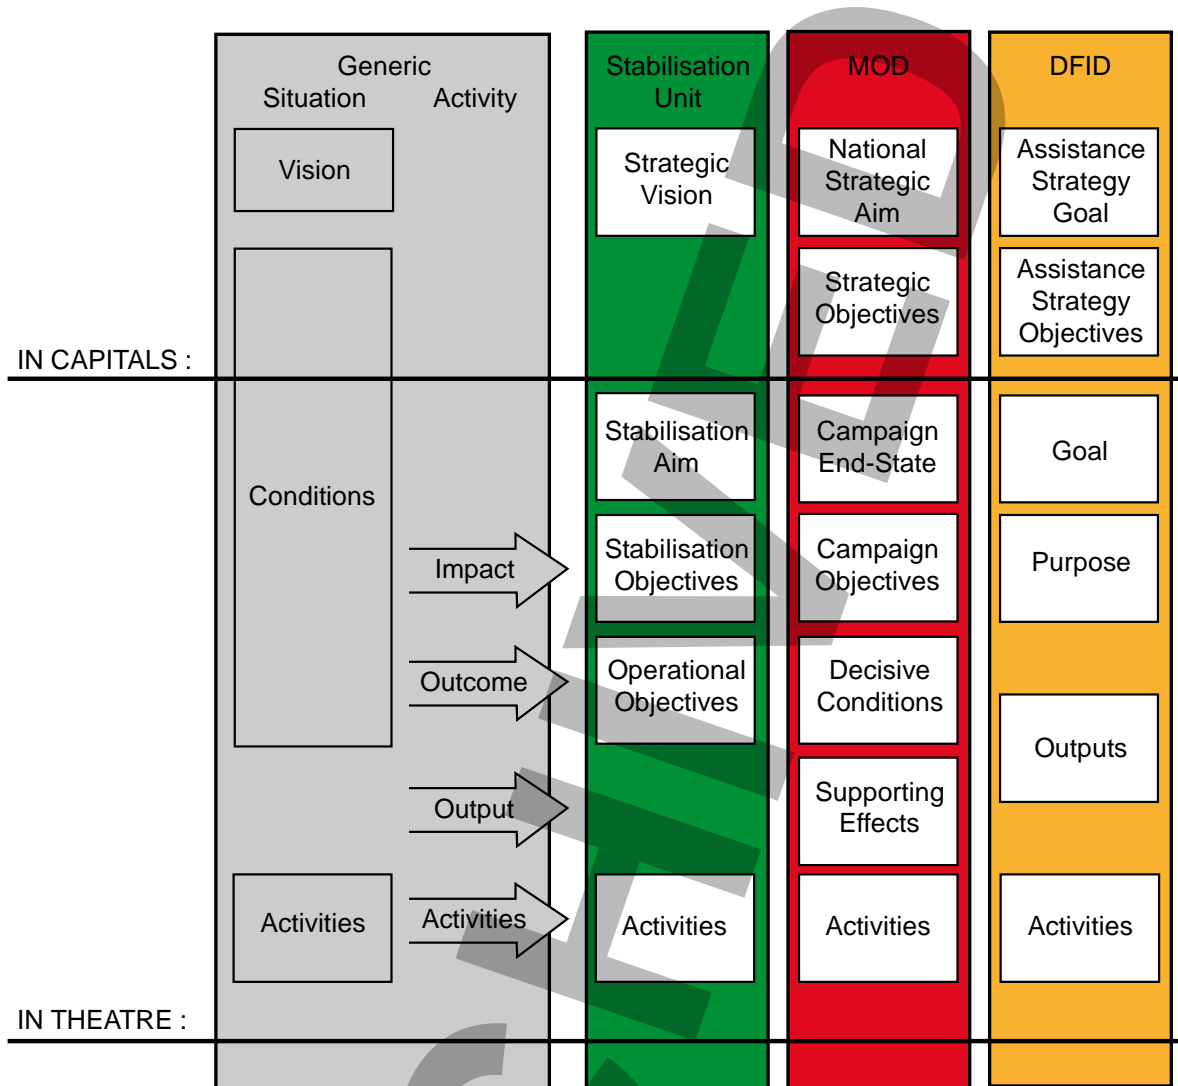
IN CAPITALS :

IN THEATRE :

| Generic Situation | Activity | Stabilisation Unit | MOD | DFID |
|---|---|---|---|---|
| Vision | | Strategic Vision | National Strategic Aim | Assistance Strategy Goal |
| | | | Strategic Objectives | Assistance Strategy Objectives |
| Conditions | | Stabilisation Aim | Campaign End-State | Goal |
| | Impact | Stabilisation Objectives | Campaign Objectives | Purpose |
| | Outcome | Operational Objectives | Decisive Conditions | |
| | Output | | Supporting Effects | Outputs |
| Activities | Activities | Activities | Activities | Activities |